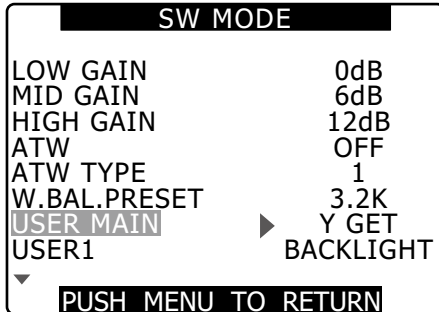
SW MODE

| | |
|---|---|
| LOW GAIN | 0dB |
| MID GAIN | 6dB |
| HIGH GAIN | 12dB |
| ATW | OFF |
| ATW TYPE | 1 |
| W.BAL.PRESET | 3.2K |
| USER MAIN | Y GET |
| USER1 | BACKLIGHT |

PUSH MENU TO RETURN